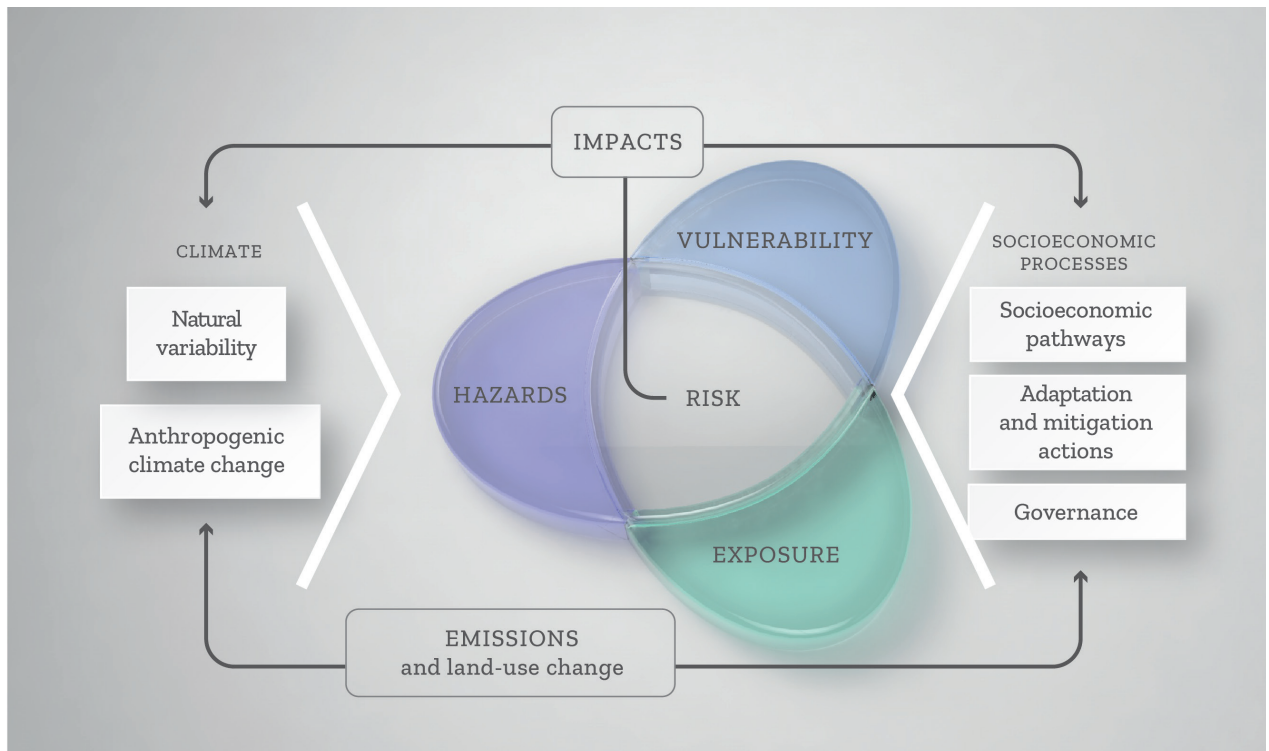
IMPACTS

CLIMATE

Natural variability

Anthropogenic climate change

VULNERABILITY

HAZARDS

RISK

EXPOSURE

SOCIOECONOMIC PROCESSES

Socioeconomic pathways

Adaptation and mitigation actions

Governance

EMISSIONS and land-use change